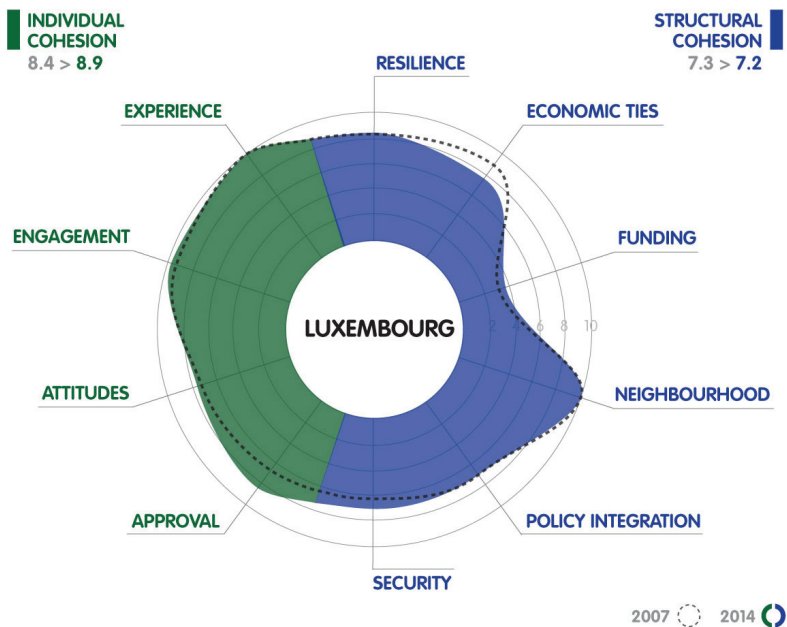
INDIVIDUAL COHESION
8.4 > 8.9

STRUCTURAL COHESION
7.3 > 7.2

RESILIENCE

ECONOMIC TIES

EXPERIENCE

FUNDING

ENGAGEMENT

LUXEMBOURG

2 4 6 8 10

NEIGHBOURHOOD

ATTITUDES

APPROVAL

POLICY INTEGRATION

SECURITY

2007 2014